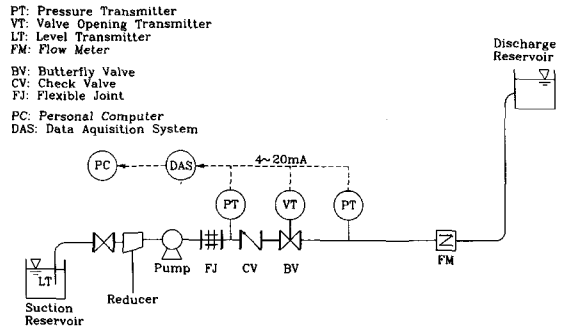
PT: Pressure Transmitter
VT: Valve Opening Transmitter
LT: Level Transmitter
FM: Flow Meter

BV: Butterfly Valve
CV: Check Valve
FJ: Flexible Joint

PC: Personal Computer
DAS: Data Aquisition System

Discharge Reservoir

PC
DAS
4~20mA
PT
VT
PT
LT
Pump
FJ
CV
BV
FM
Reducer
Suction Reservoir